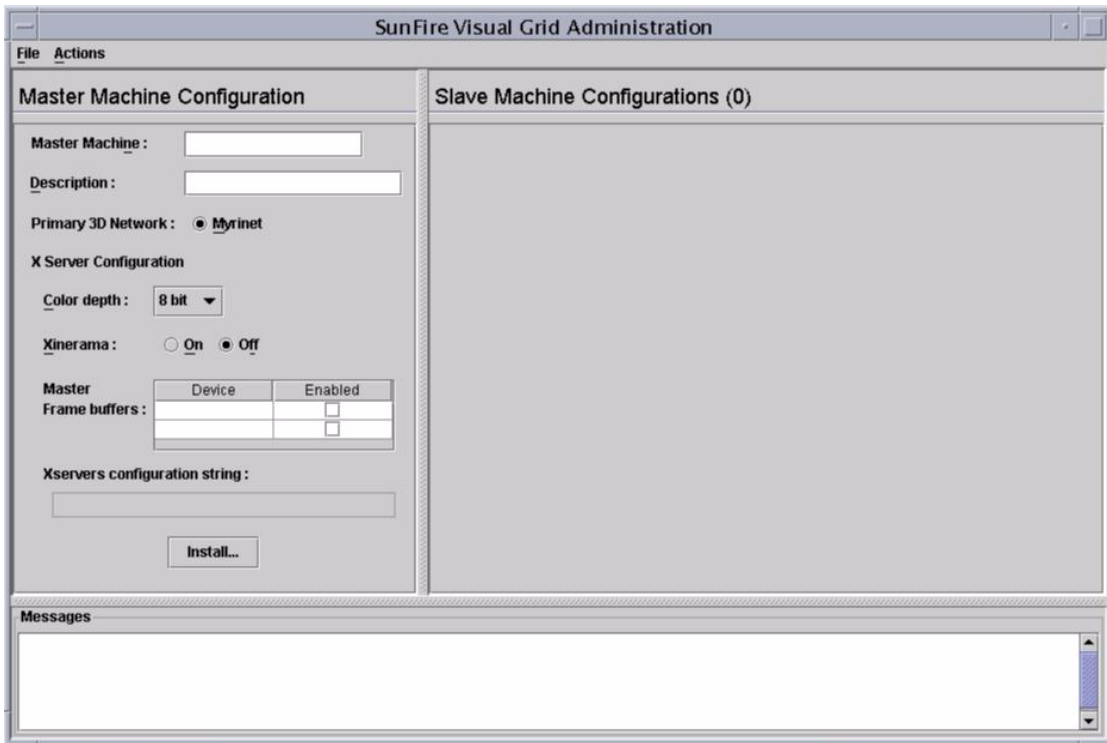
SunFire Visual Grid Administration

File Actions

Master Machine Configuration

Master Machine :

Description :

Primary 3D Network : Myrinet

X Server Configuration

Color depth : 8 bit

Xinerama : On Off

Master Frame buffers :

| Device | Enabled |
|---|---|
| | ☐ |
| | ☐ |

Xservers configuration string :

Install...

Slave Machine Configurations (0)

Messages